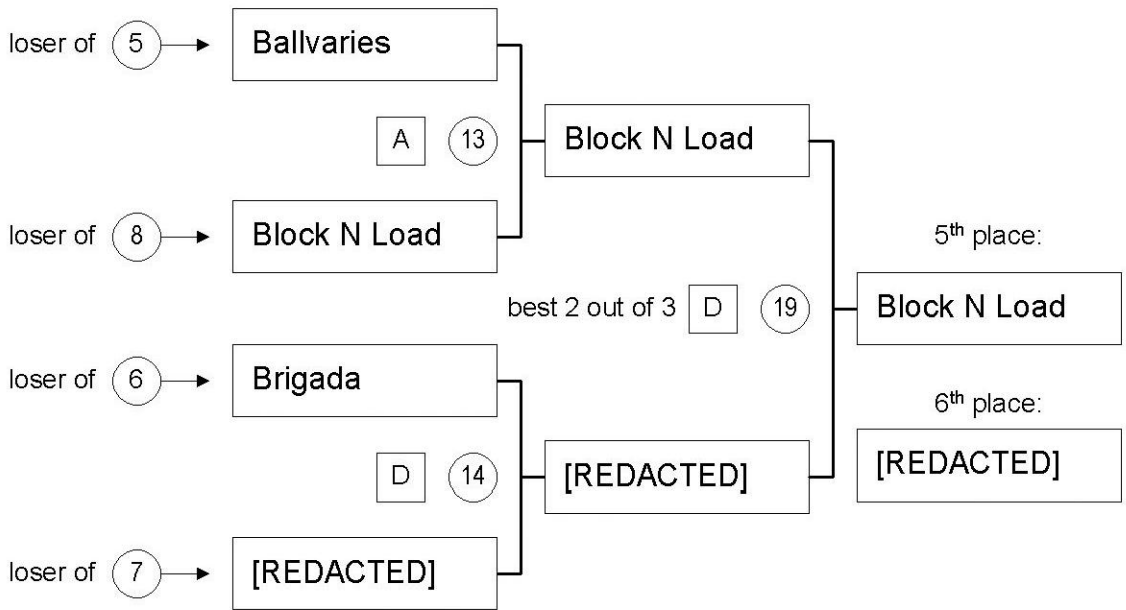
loser of 5 Ballvaries

A 13 Block N Load

loser of 8 Block N Load

5$^{th}$ place:

best 2 out of 3 D 19 Block N Load

loser of 6 Brigada

6$^{th}$ place:

D 14 [REDACTED]

[REDACTED]

loser of 7 [REDACTED]